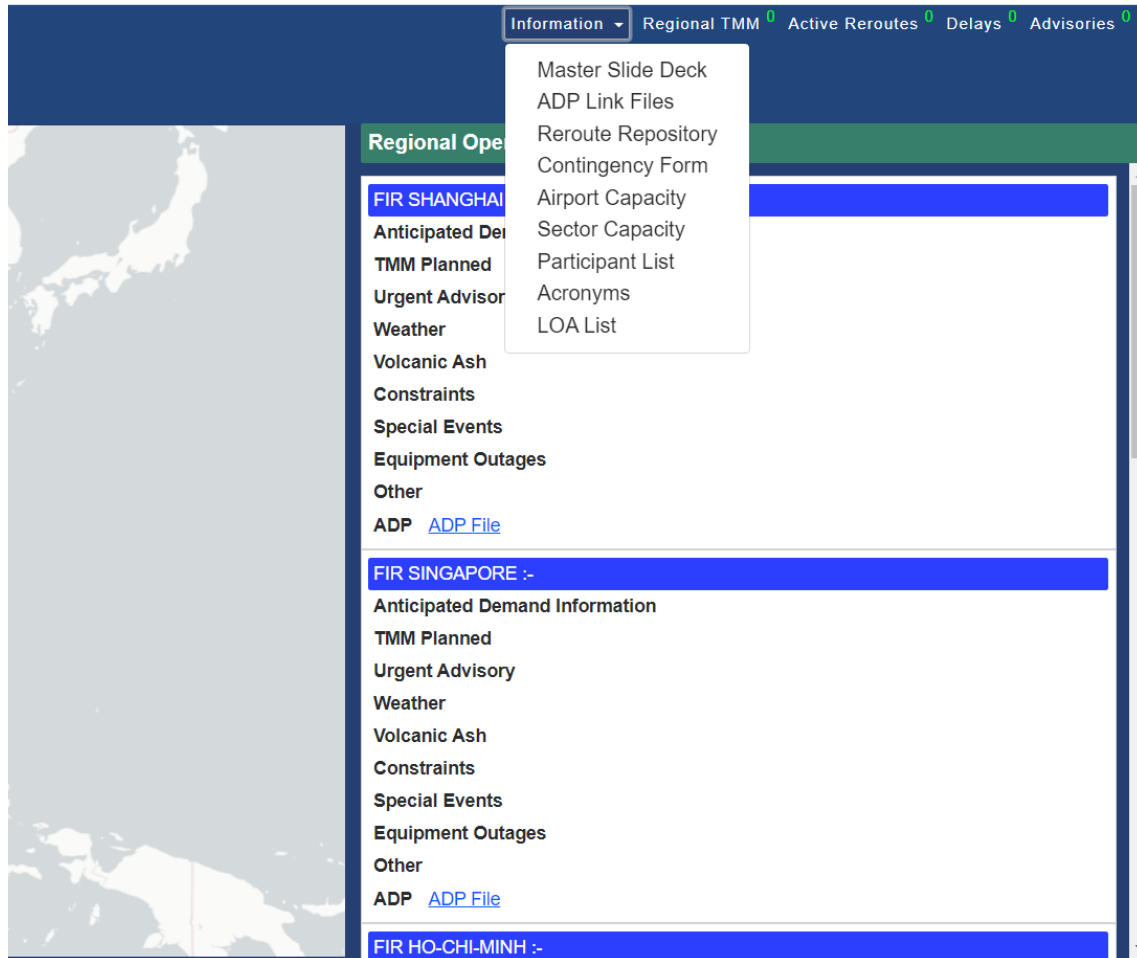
Information ▾ Regional TMM 0 Active Reroutes 0 Delays 0 Advisories 0

Master Slide Deck
ADP Link Files
Reroute Repository
Contingency Form
Airport Capacity
Sector Capacity
Participant List
Acronyms
LOA List

Regional Oper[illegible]

FIR SHANGHAI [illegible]
Anticipated De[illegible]
TMM Planned
Urgent Advisor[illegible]
Weather
Volcanic Ash
Constraints
Special Events
Equipment Outages
Other
ADP ADP File

FIR SINGAPORE :-
Anticipated Demand Information
TMM Planned
Urgent Advisory
Weather
Volcanic Ash
Constraints
Special Events
Equipment Outages
Other
ADP ADP File

FIR HO-CHI-MINH :-